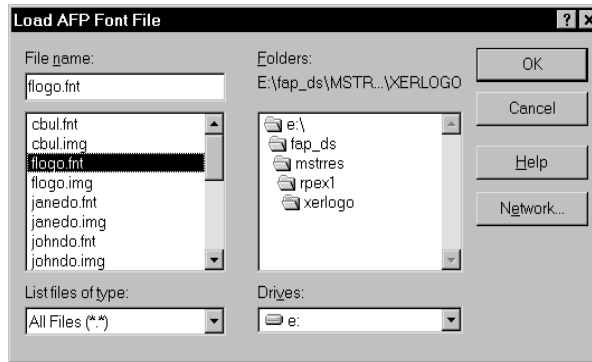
Load AFP Font File

? X

File name:

flogo.fnt

cbul.fnt
cbul.img
flogo.fnt
flogo.img
janedo.fnt
janedo.img
johndo.fnt
johndo.img

List files of type:

All Files (*.*)

Folders:

E:\fap_ds\MSTR...\XERLOGO

e:\
fap_ds
mstrres
rpex1
xerlogo

Drives:

e:

OK

Cancel

Help

Network...